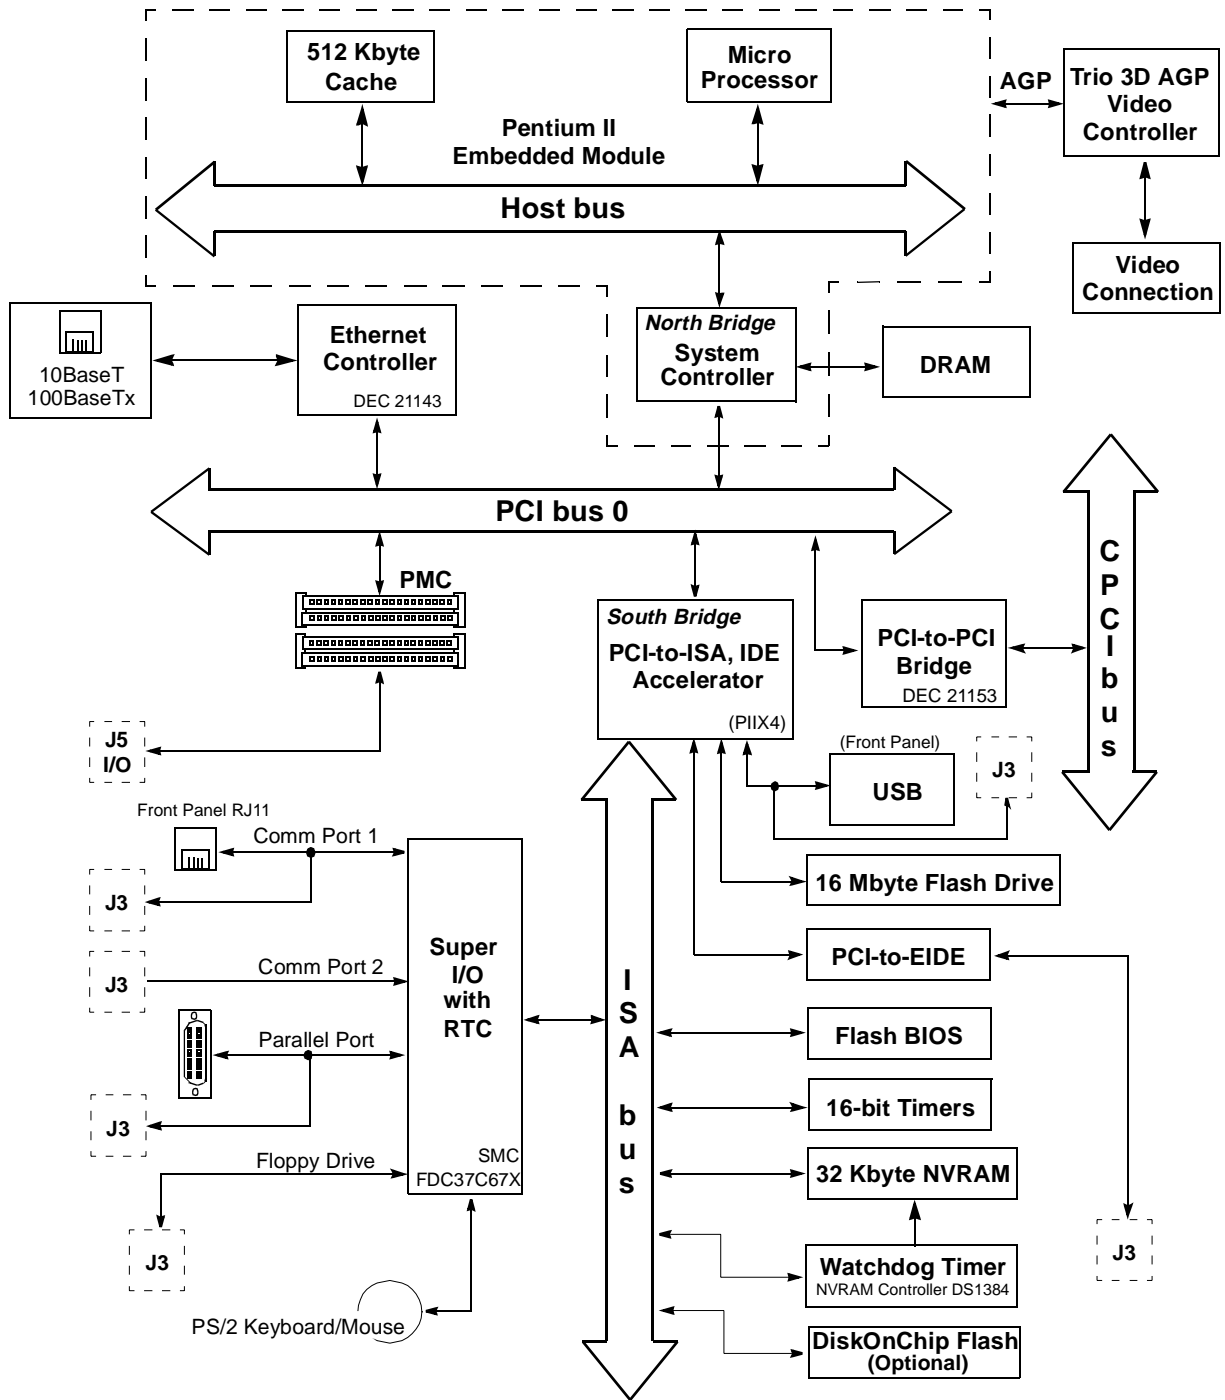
512 Kbyte Cache

Micro Processor

AGP

Trio 3D AGP Video Controller

Pentium II Embedded Module

Host bus

Video Connection

10BaseT 100BaseTx

Ethernet Controller
DEC 21143

North Bridge
System Controller

DRAM

PCI bus 0

C P C I b u s

PMC

South Bridge
PCI-to-ISA, IDE Accelerator
(PIIX4)

PCI-to-PCI Bridge
DEC 21153

J5 I/O

(Front Panel)
USB

J3

Front Panel RJ11

Comm Port 1

J3

16 Mbyte Flash Drive

Super I/O with RTC
SMC FDC37C67X

J3

Comm Port 2

PCI-to-EIDE

I S A bus

Parallel Port

Flash BIOS

J3

16-bit Timers

Floppy Drive

32 Kbyte NVRAM

J3

Watchdog Timer
NVRAM Controller DS1384

J3

PS/2 Keyboard/Mouse

DiskOnChip Flash
(Optional)